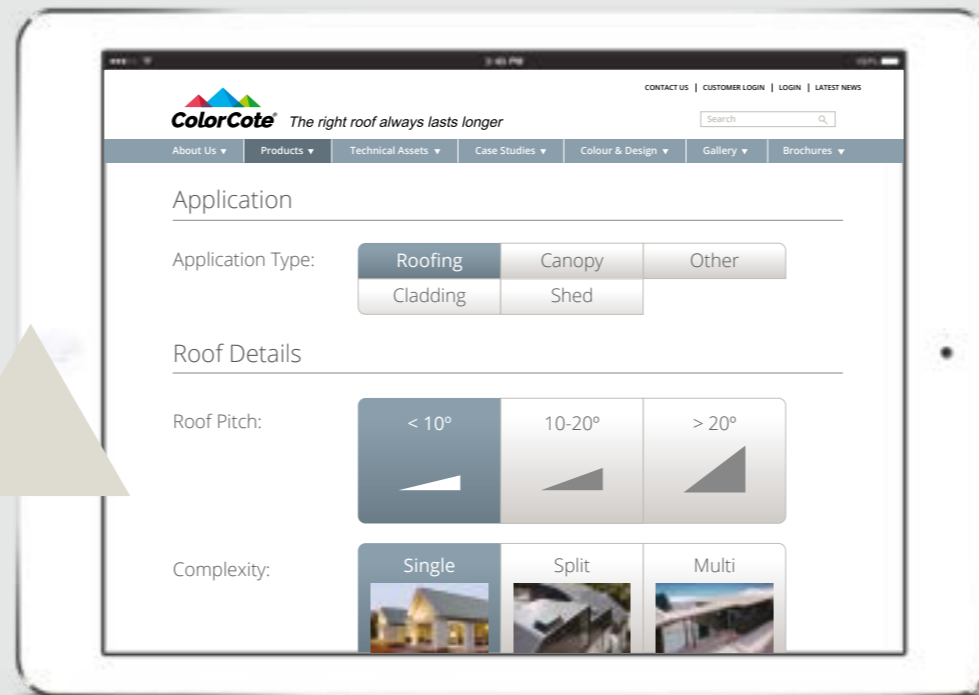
CONTACT US | CUSTOMER LOGIN | LOGIN | LATEST NEWS

ColorCote® The right roof always lasts longer

Search

About Us ▾ Products ▾ Technical Assets ▾ Case Studies ▾ Colour & Design ▾ Gallery ▾ Brochures ▾

Application

Application Type: Roofing Canopy Other Cladding Shed

Roof Details

Roof Pitch: < 10° 10-20° > 20°

Complexity: Single Split Multi